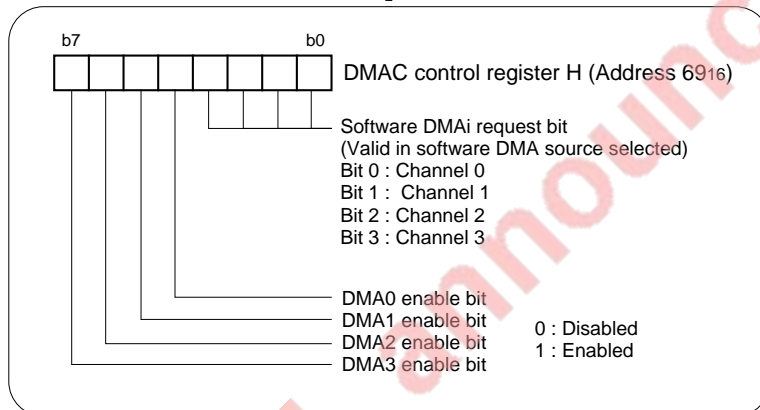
b7

b0

DMAC control register H (Address $69_{16}$)

Software DMAi request bit
(Valid in software DMA source selected)
Bit 0 : Channel 0
Bit 1 : Channel 1
Bit 2 : Channel 2
Bit 3 : Channel 3

DMA0 enable bit
DMA1 enable bit
DMA2 enable bit
DMA3 enable bit

0 : Disabled
1 : Enabled

announc